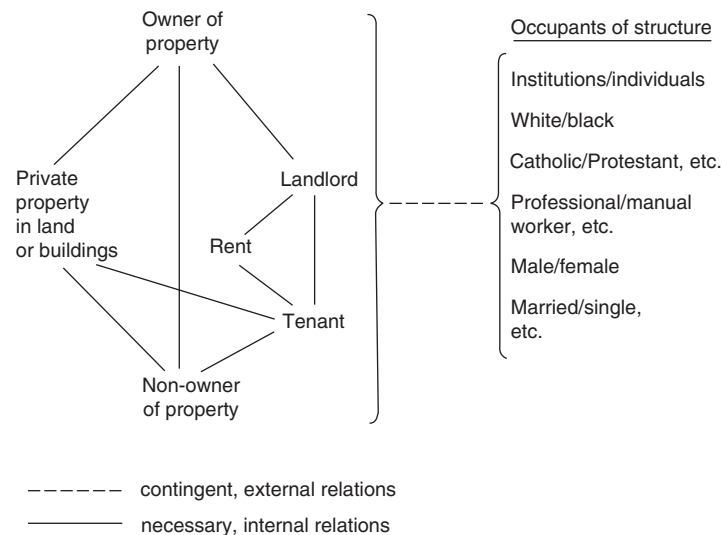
Owner of property

Private property in land or buildings

Landlord

Rent

Tenant

Non-owner of property

Occupants of structure

Institutions/individuals

White/black

Catholic/Protestant, etc.

Professional/manual worker, etc.

Male/female

Married/single, etc.

contingent, external relations

necessary, internal relations